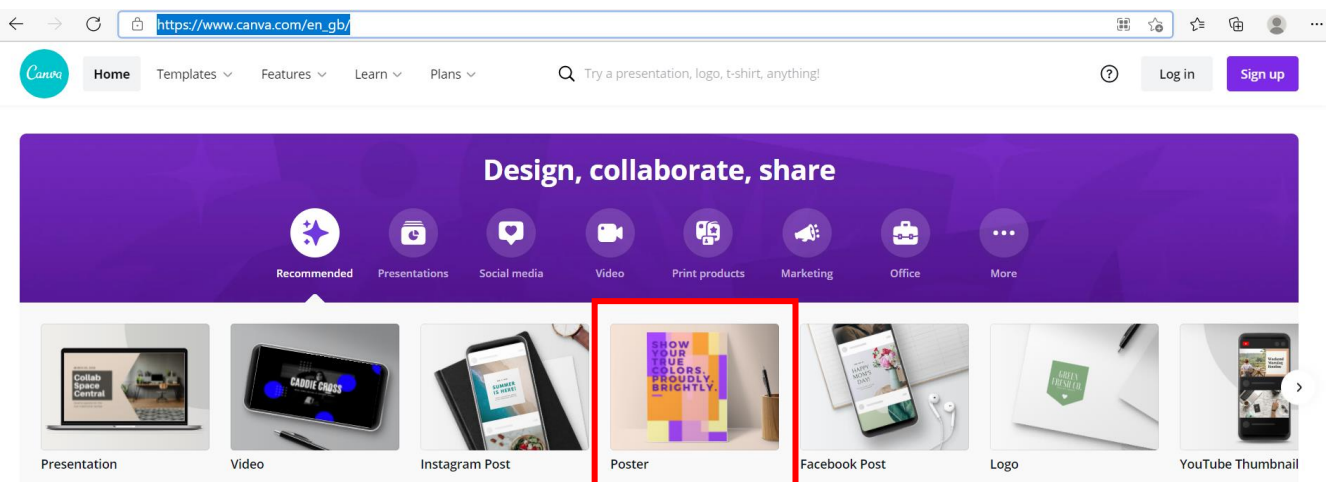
https://www.canva.com/en_gb/

Canva Home Templates Features Learn Plans Try a presentation, logo, t-shirt, anything! ? Log in Sign up

Design, collaborate, share

Recommended Presentations Social media Video Print products Marketing Office More

Collab Space Central

CADDIE CROSS

SUMMER IS HERE!

SHOW YOUR TRUE COLORS. PROUDLY. BRIGHTLY.

HAPPY MOMS DAY

GREEN FRESH CO.

Presentation Video Instagram Post Poster Facebook Post Logo YouTube Thumbnail